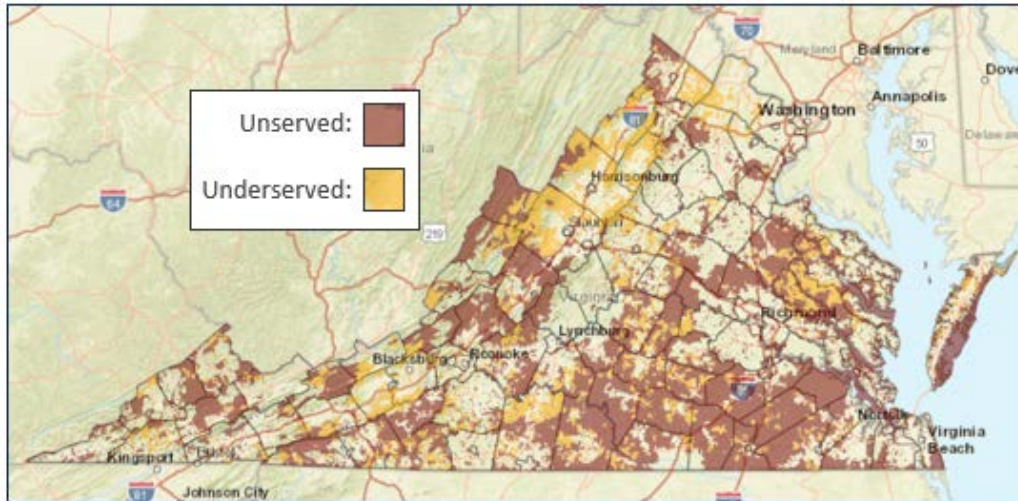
Unserved:

Underserved:

70

Maryland

Baltimore

Dove

Washington

Annapolis

50

Delaware

81

64

219

Harrisonburg

Staunton

Virginia

Lynchburg

Richmond

Blacksburg

Roanoke

Norfolk

Virginia Beach

Kingsport

Bristol

81

Johnson City